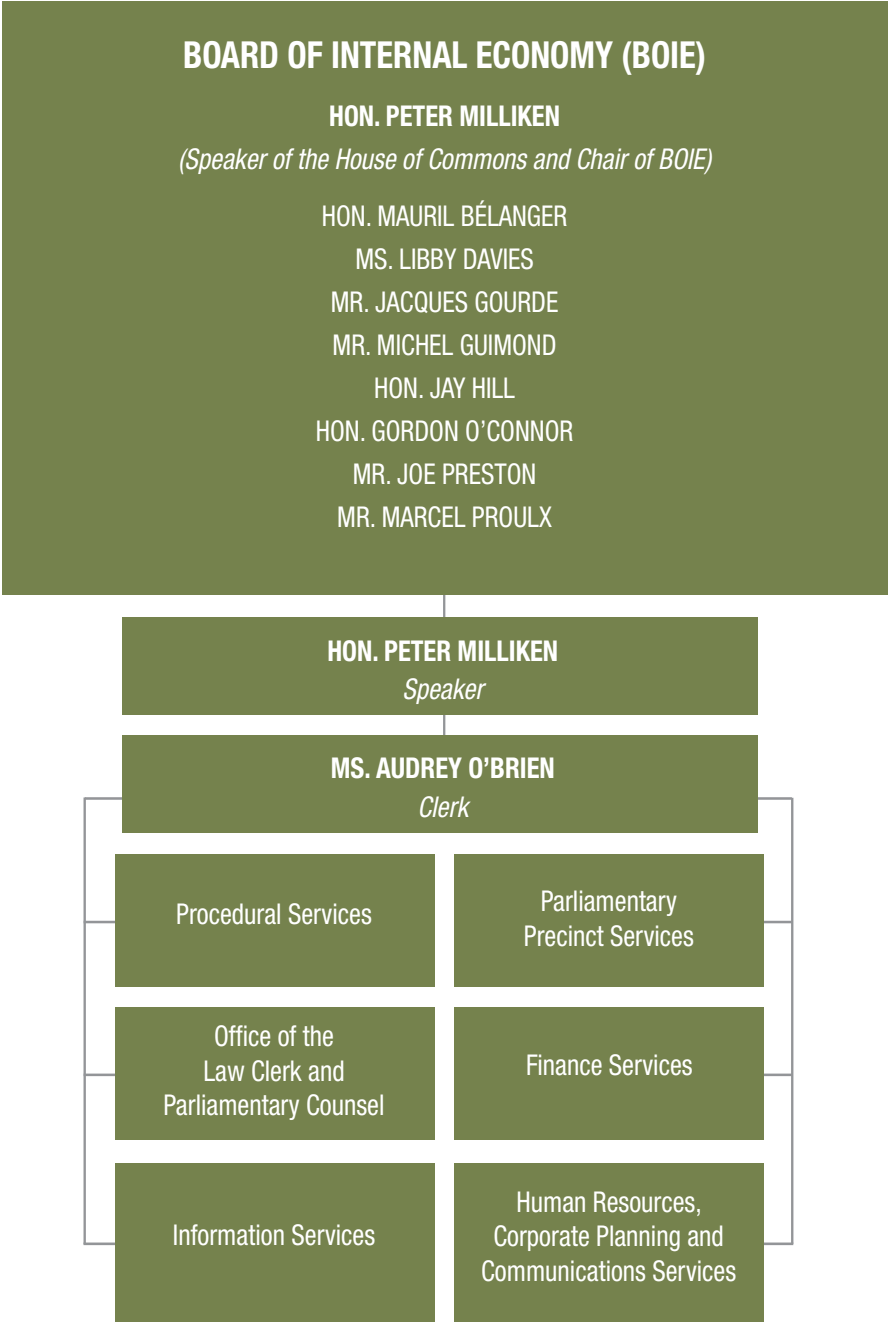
BOARD OF INTERNAL ECONOMY (BOIE)

HON. PETER MILLIKEN

(Speaker of the House of Commons and Chair of BOIE)

HON. MAURIL BÉLANGER
MS. LIBBY DAVIES
MR. JACQUES GOURDE
MR. MICHEL GUIMOND
HON. JAY HILL
HON. GORDON O'CONNOR
MR. JOE PRESTON
MR. MARCEL PROULX

HON. PETER MILLIKEN
Speaker

MS. AUDREY O'BRIEN
Clerk

Procedural Services

Parliamentary Precinct Services

Office of the Law Clerk and Parliamentary Counsel

Finance Services

Information Services

Human Resources, Corporate Planning and Communications Services